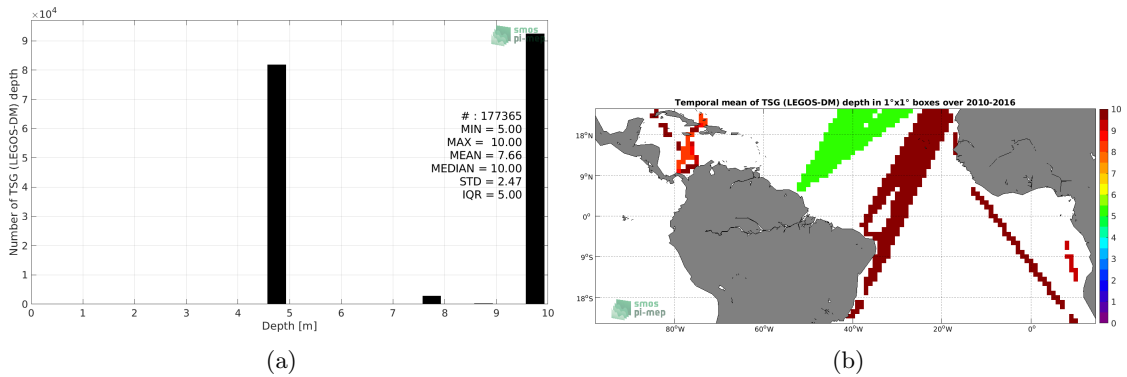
$\times 10^4$

9
8
7
6
5
4
3
2
1
0

Number of TSG (LEGOS-DM) depth

smos
pi-mep

# : 177365
MIN = 5.00
MAX = 10.00
MEAN = 7.66
MEDIAN = 10.00
STD = 2.47
IQR = 5.00

0 1 2 3 4 5 6 7 8 9 10
Depth [m]

(a)

Temporal mean of TSG (LEGOS-DM) depth in 1°x1° boxes over 2010-2016

18°N
9°N
0°
9°S
18°S

80°W 60°W 40°W 20°W 0°

smos
pi-mep

10
9
8
7
6
5
4
3
2
1
0

(b)